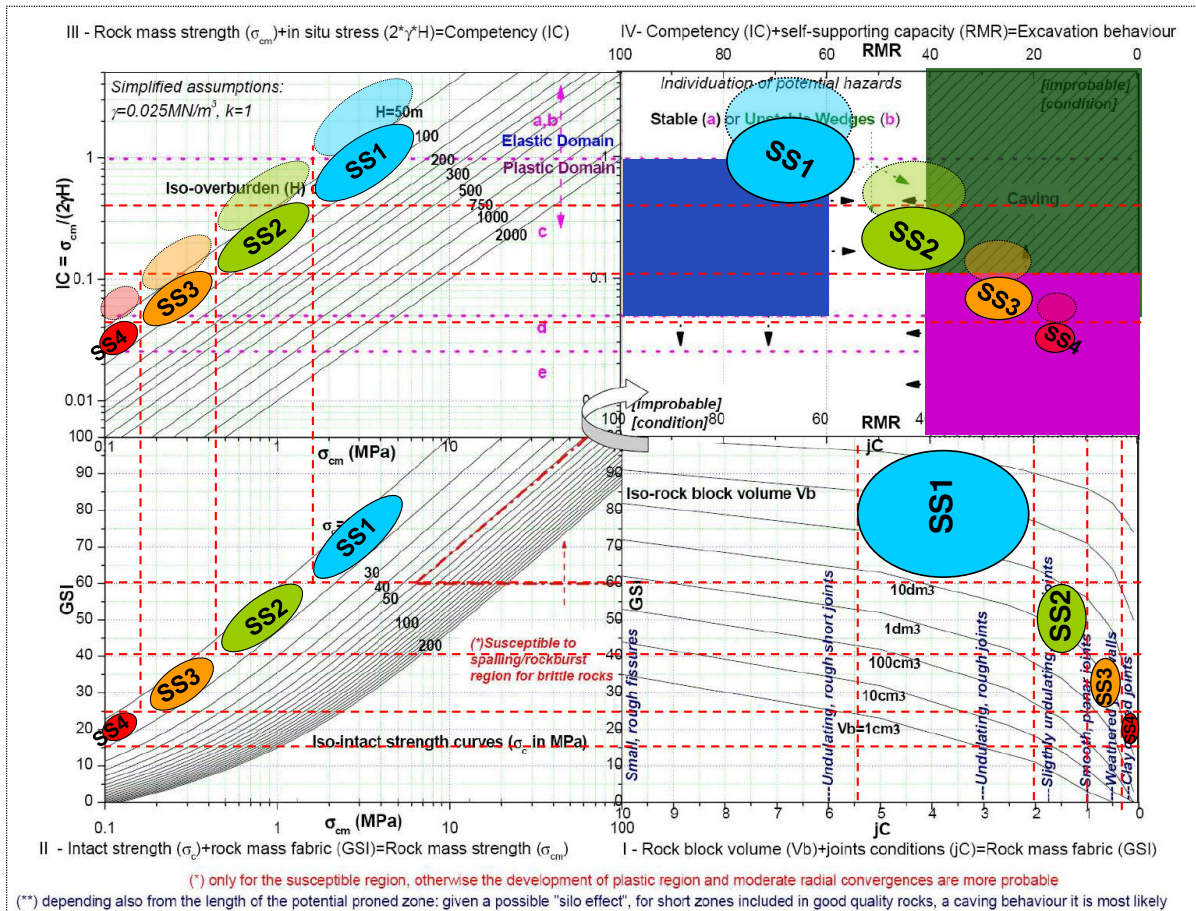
III - Rock mass strength ($\sigma_{cm}$)+in situ stress (2*$\gamma$*H)=Competency (IC)

IV- Competency (IC)+self-supporting capacity (RMR)=Excavation behaviour

RMR

100 80 60 40 20 0

Simplified assumptions:
$\gamma$=0.025MN/m$^3$, k=1

H=50m
100
200
300
500
750
1000
2000

a,b
Elastic Domain
Plastic Domain
c
d
e

Iso-overburden (H)

IC = $\sigma_{cm}$/(2$\gamma$H)

1
0.1
0.01
0.1 1 10 100

$\sigma_{cm}$ (MPa)

SS1 SS2 SS3 SS4

Individuation of potential hazards

Stable (a) or Unstable Wedges (b)

[improbable]
[condition]

Caving

SS1 SS2 SS3 SS4

0.1

[improbable]
[condition]80 60

RMR 4

100
90
80
70
60
50
40
30
20
10
0

GSI

$\sigma$=
30
40
50
100
200

(*)Susceptible to spalling/rockburst region for brittle rocks

Iso-intact strength curves ($\sigma_c$ in MPa)

SS1 SS2 SS3 SS4

0.1 1 10 100

$\sigma_{cm}$ (MPa)

jC

Iso-rock block volume Vb

SS1

10dm3
1dm3
100cm3
10cm3
Vb=1cm3

GSI

Small, rough fissures
---Undulating, rough short joints
---Undulating, rough joints
--Slightly undulating joints
--Smooth, planar joints
--Weathered walls
--Clay filled joints

SS2 SS3 SS4

10 9 8 7 6 5 4 3 2 1 0

jC

II - Intact strength ($\sigma_c$)+rock mass fabric (GSI)=Rock mass strength ($\sigma_{cm}$)

I - Rock block volume (Vb)+joints conditions (jC)=Rock mass fabric (GSI)

(*) only for the susceptible region, otherwise the development of plastic region and moderate radial convergences are more probable

(**) depending also from the length of the potential proned zone: given a possible "silo effect", for short zones included in good quality rocks, a caving behaviour it is most likely